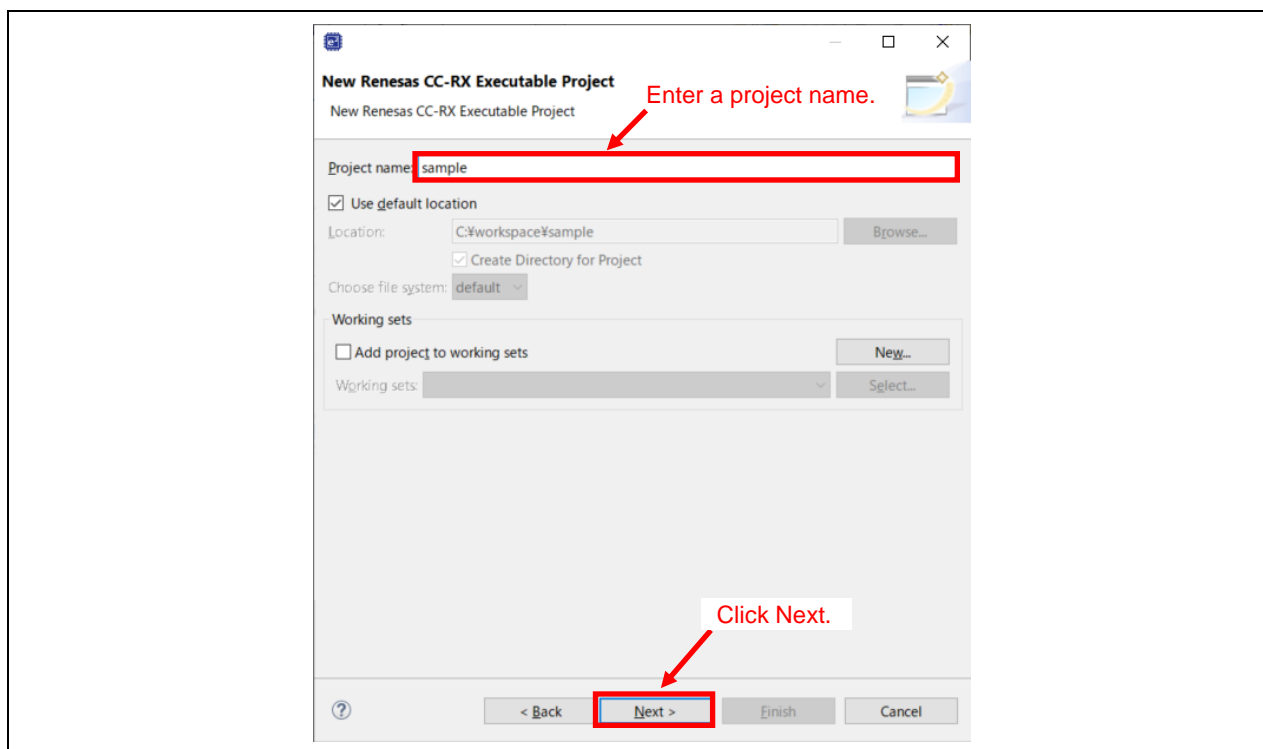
New Renesas CC-RX Executable Project

New Renesas CC-RX Executable Project

Enter a project name.

Project name: sample

Use default location

Location: C:¥workspace¥sample

Browse...

Create Directory for Project

Choose file system: default

Working sets

Add project to working sets

New...

Working sets:

Select...

Click Next.

?

< Back

Next >

Finish

Cancel